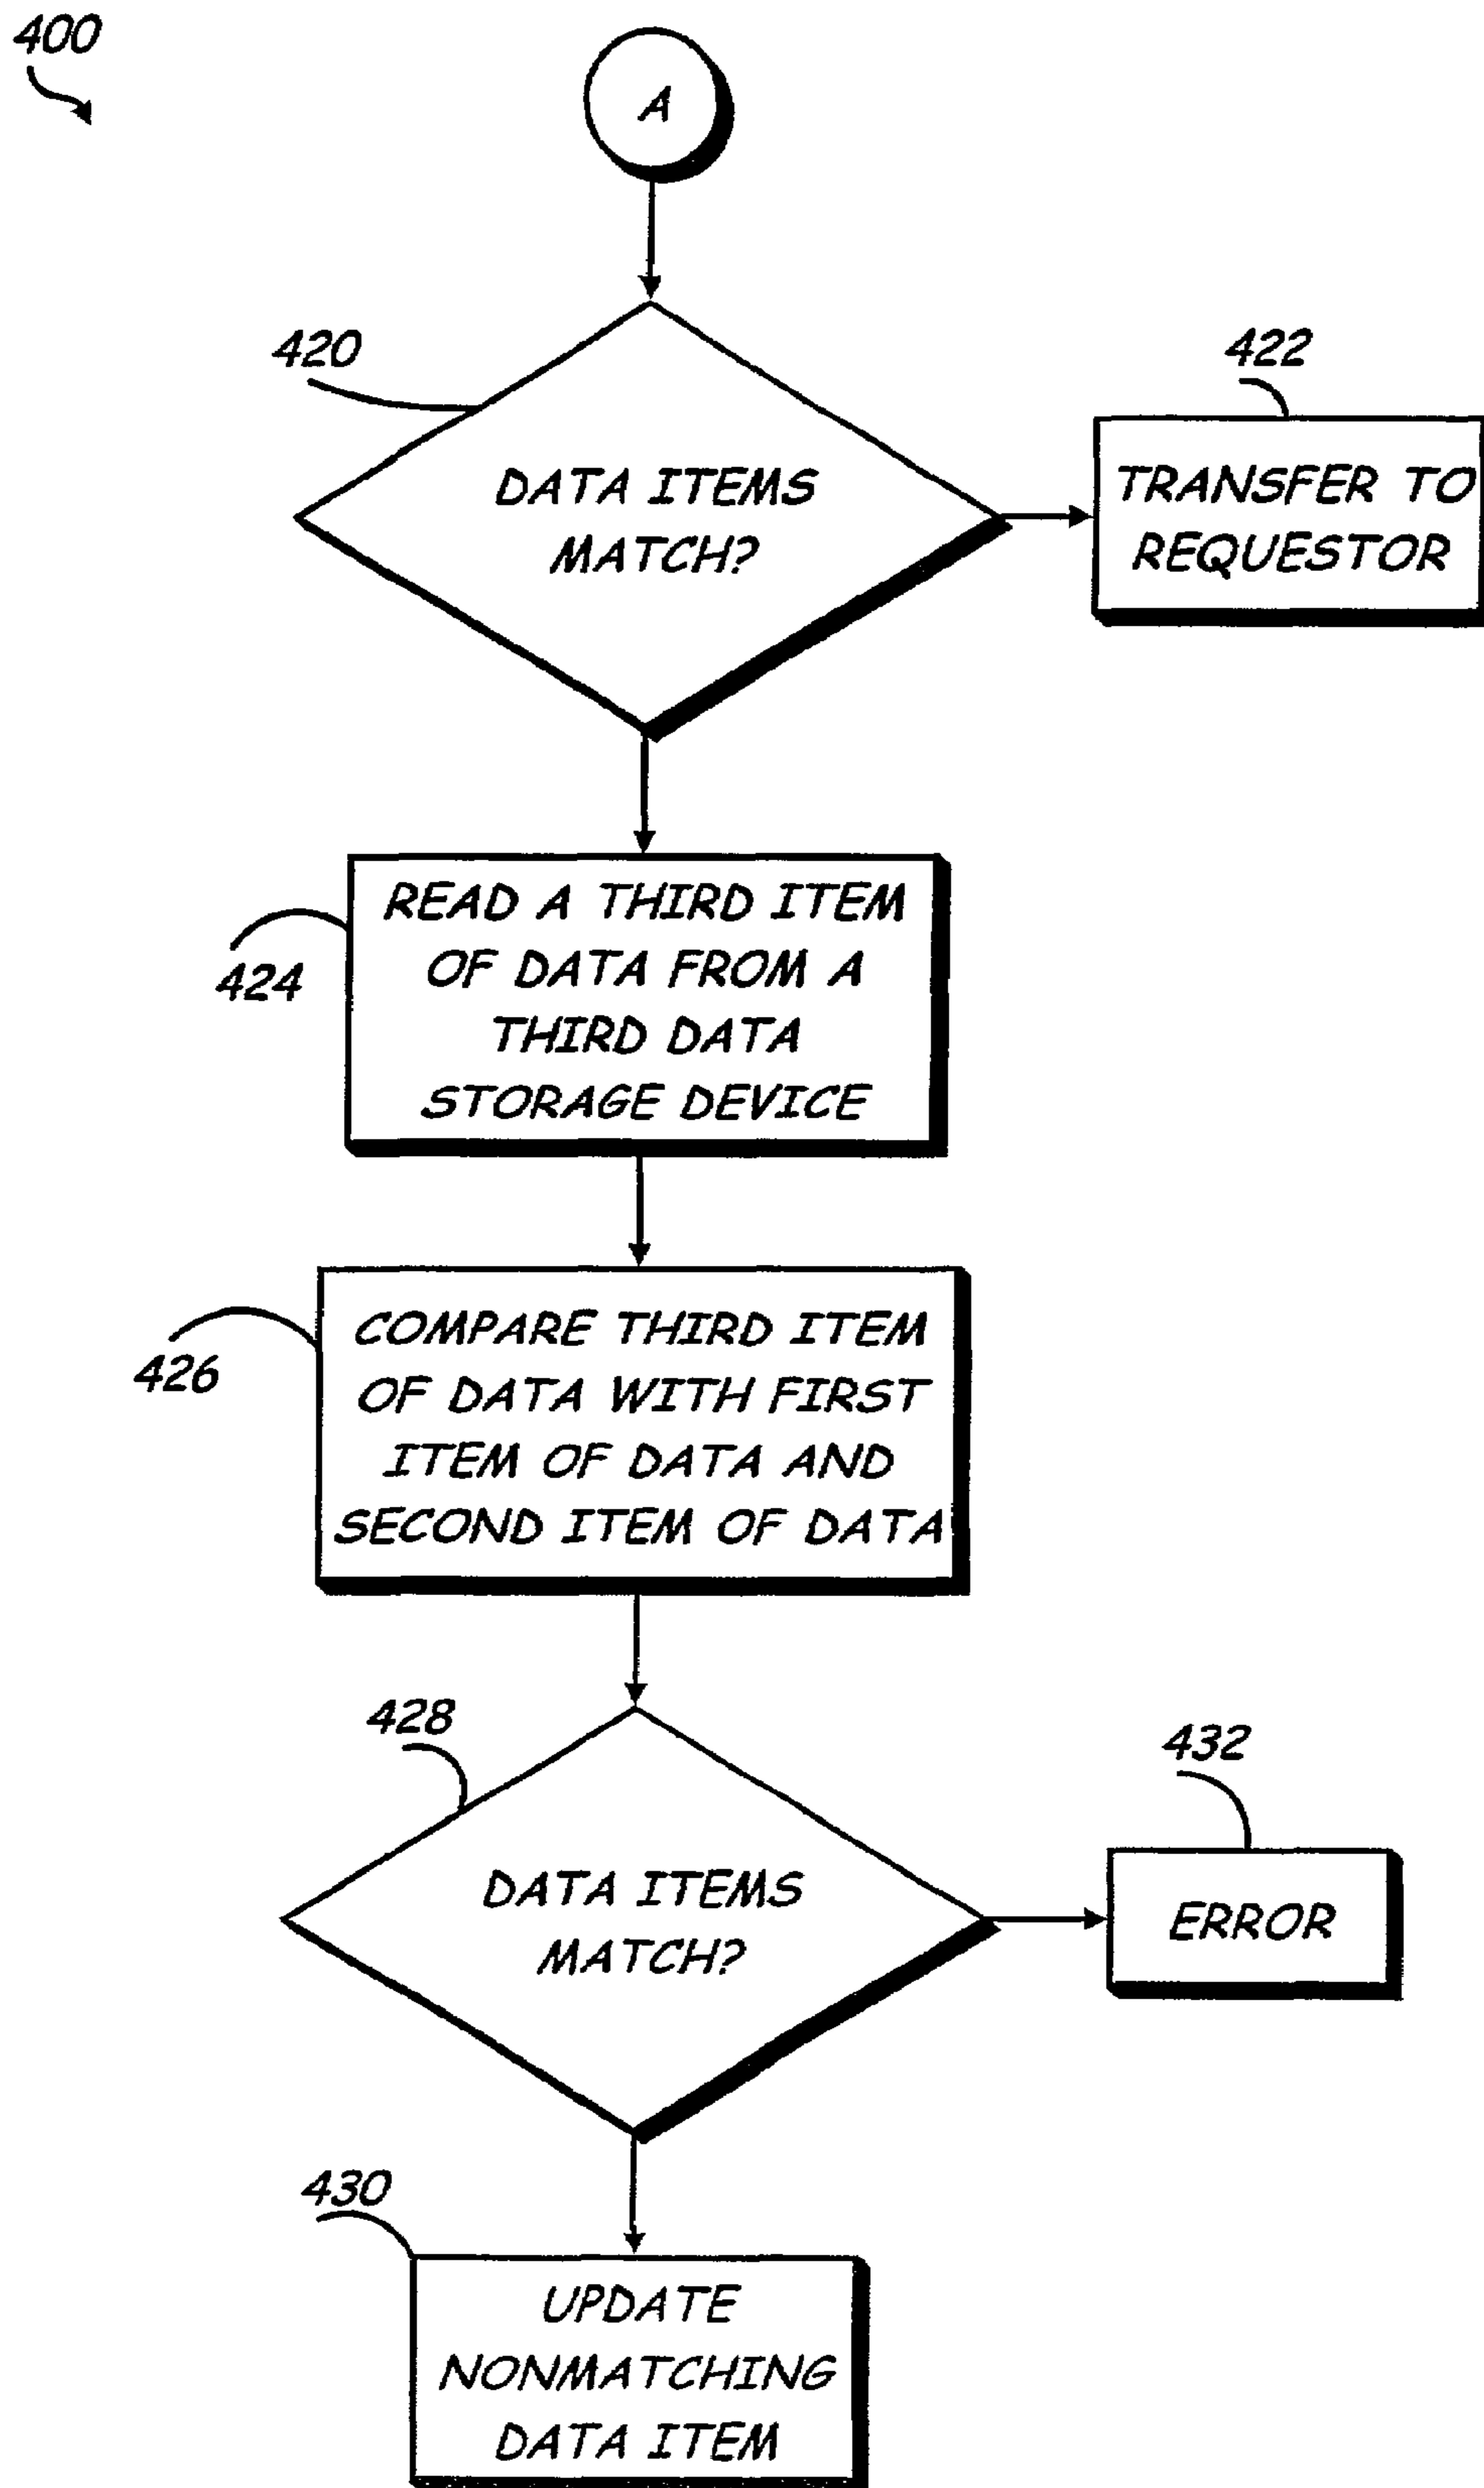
400

A

420

DATA ITEMS MATCH?

422

TRANSFER TO REQUESTOR

424

READ A THIRD ITEM OF DATA FROM A THIRD DATA STORAGE DEVICE

426

COMPARE THIRD ITEM OF DATA WITH FIRST ITEM OF DATA AND SECOND ITEM OF DATA

428

DATA ITEMS MATCH?

432

ERROR

430

UPDATE NONMATCHING DATA ITEM